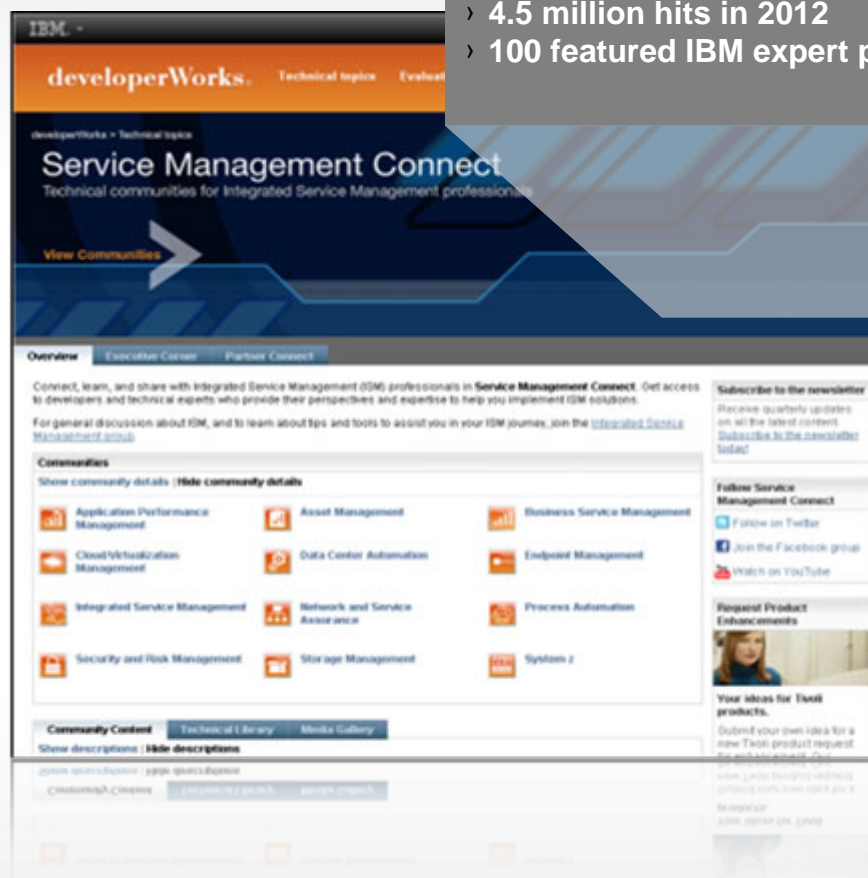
IBM

› 4.5 million hits in 2012
› 100 featured IBM expert p

developerWorks. Technical topics Evaluat

developerWorks > Technical topics

Service Management Connect
Technical communities for Integrated Service Management professionals

View Communities

Overview Executive Corner Partner Connect

Connect, learn, and share with Integrated Service Management (ISM) professionals in Service Management Connect. Get access to developers and technical experts who provide their perspectives and expertise to help you implement ISM solutions.

For general discussion about ISM, and to learn about tips and tools to assist you in your ISM journey, join the Integrated Service Management group.

Communities
Show community details | Hide community details

Application Performance Management
Asset Management
Business Service Management
Cloud/Virtualization Management
Data Center Automation
Endpoint Management
Integrated Service Management
Network and Service Assurance
Process Automation
Security and Risk Management
Storage Management
System z

Community Content Technical Library Media Gallery
Show descriptions | Hide descriptions

Subscribe to the newsletter
Receive quarterly updates on all the latest content. Subscribe to the newsletter today!

Follow Service Management Connect
Follow on Twitter
Join the Facebook group
Watch on YouTube

Request Product Enhancements

Your ideas for Tivoli products.
Submit your own idea for a new Tivoli product request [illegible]